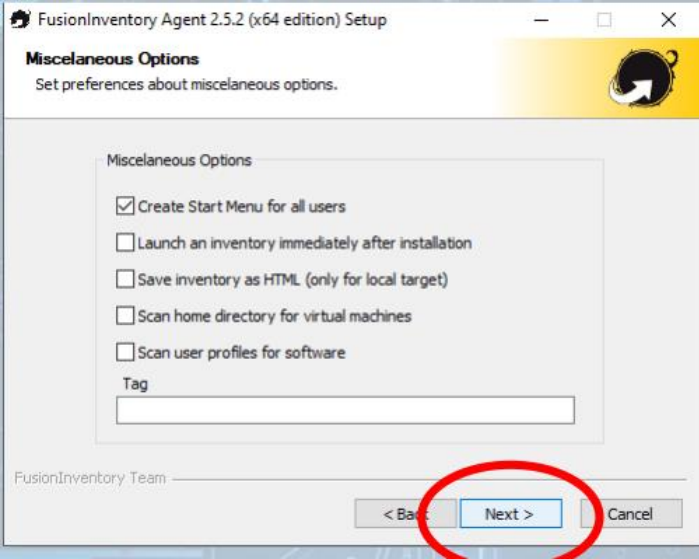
FusionInventory Agent 2.5.2 (x64 edition) Setup

Miscelaneous Options
Set preferences about miscelaneous options.

Miscelaneous Options

Create Start Menu for all users

Launch an inventory immediately after installation

Save inventory as HTML (only for local target)

Scan home directory for virtual machines

Scan user profiles for software

Tag

FusionInventory Team

< Back

Next >

Cancel